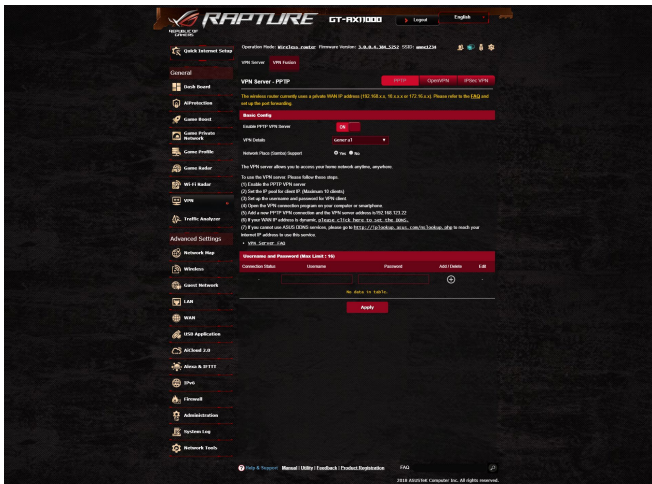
REPUBLIC OF GAMERS RAPTURE GT-AX11000 Logout English

Quick Internet Setup

Operation Mode: Wireless router Firmware Version: 3.0.0.4.384_5352 SSID: asus1234

General

Dash Board

AiProtection

Game Boost

Game Private Network

Game Profile

Game Radar

Wi-Fi Radar

VPN

Traffic Analyzer

Advanced Settings

Network Map

Wireless

Guest Network

LAN

WAN

USB Application

AiCloud 2.0

Alexa & IFTTT

IPv6

Firewall

Administration

System Log

Network Tools

VPN Server VPN Fusion

VPN Server - PPTP

PPTP OpenVPN IPSec VPN

The wireless router currently uses a private WAN IP address (192.168.x.x, 10.x.x.x or 172.16.x.x). Please refer to the FAQ and set up the port forwarding.

Basic Config

Enable PPTP VPN Server ON

VPN Details General

Network Place (Samba) Support Yes No

The VPN server allows you to access your home network anytime, anywhere.

To use the VPN server, Please follow these steps.
(1) Enable the PPTP VPN server
(2) Set the IP pool for client IP. (Maximum 10 clients)
(3) Set up the username and password for VPN client.
(4) Open the VPN connection program on your computer or smartphone.
(5) Add a new PPTP VPN connection and the VPN server address is 192.168.123.22
(6) If your WAN IP address is dynamic, please click here to set the DDNS.
(7) If you cannot use ASUS DDNS services, please go to http://iplookup.asus.com/nslookup.php to reach your internet IP address to use this service.

• VPN Server FAQ

Username and Password (Max Limit : 16)

| Connection Status | Username | Password | Add / Delete | Edit |
|---|---|---|---|---|
| | | | | |
| No data in table. | | | | |

Apply

Help & Support Manual | Utility | Feedback | Product Registration FAQ

2018 ASUSTeK Computer Inc. All rights reserved.